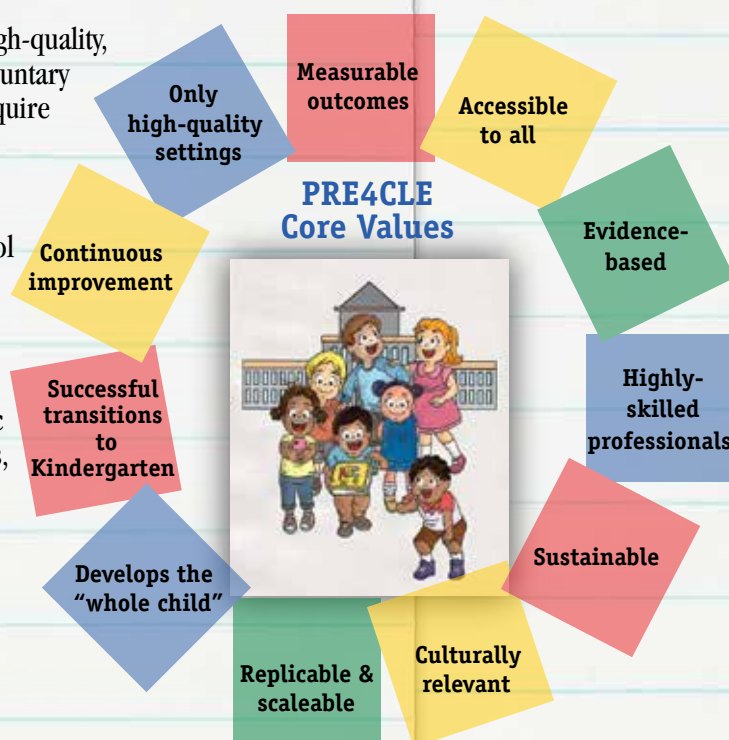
gh-quality,
untary
quire

ol

c
s,

PRE4CLE
Core Values

Measurable outcomes

Accessible to all

Evidence-based

Highly-skilled professionals

Sustainable

Culturally relevant

Replicable & scaleable

Develops the "whole child"

Successful transitions to Kindergarten

Continuous improvement

Only high-quality settings